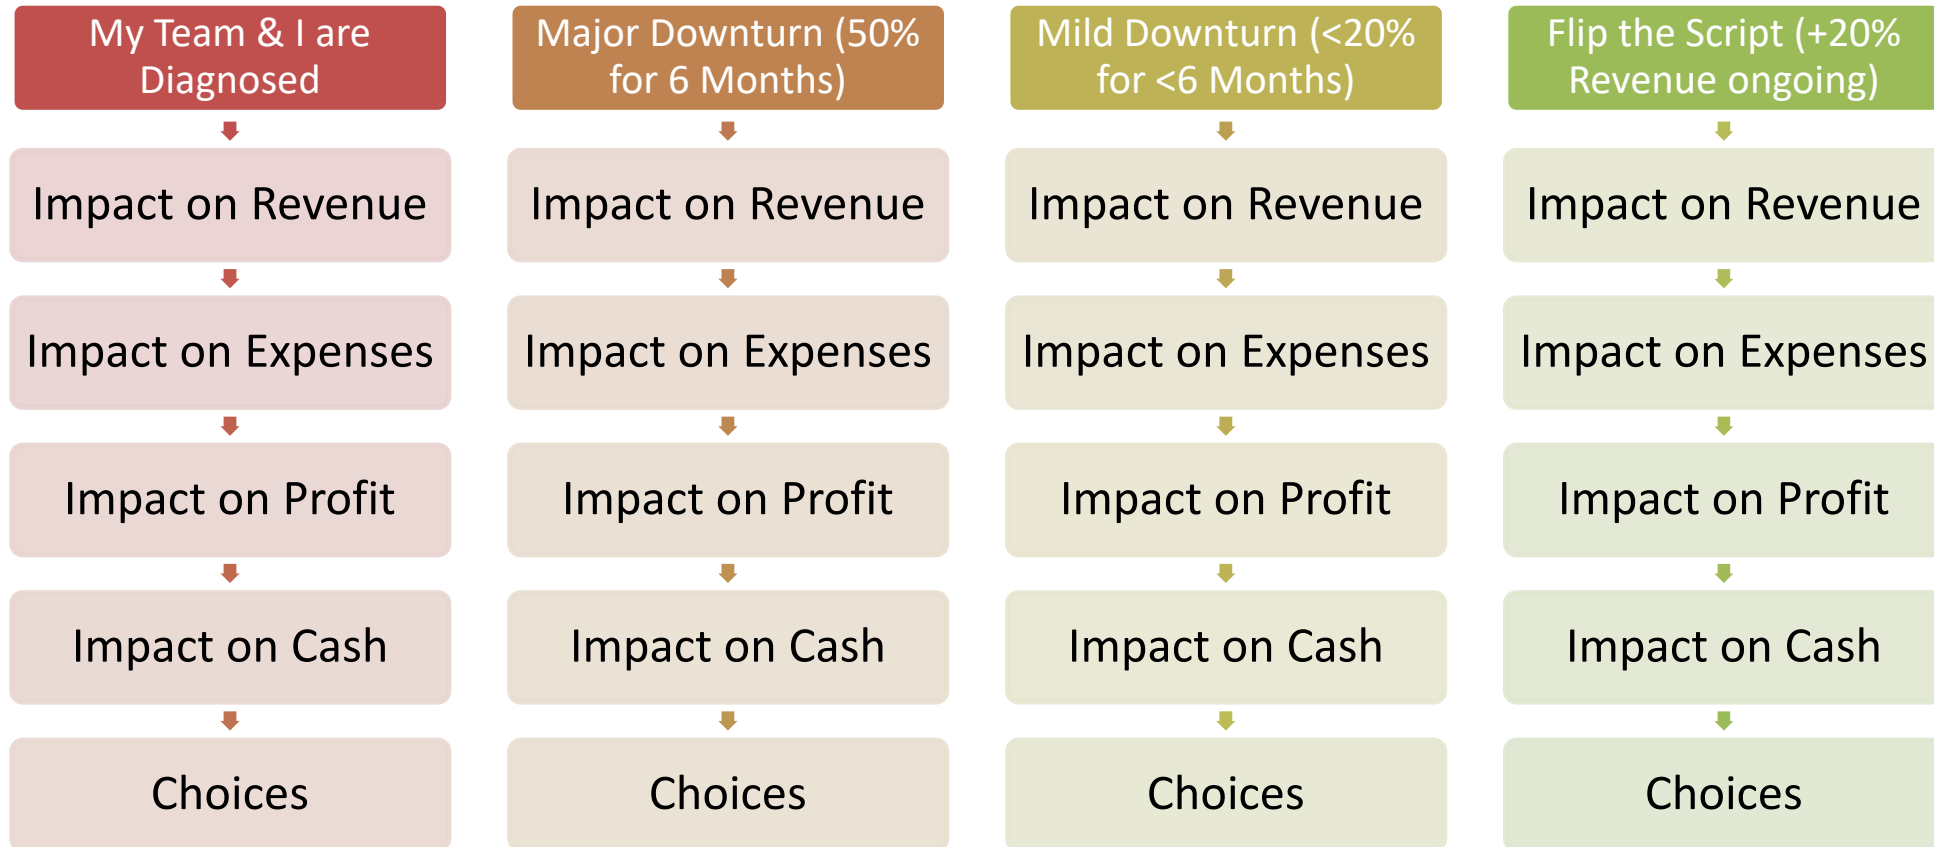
My Team & I are Diagnosed

Impact on Revenue

Impact on Expenses

Impact on Profit

Impact on Cash

Choices

Major Downturn (50% for 6 Months)

Impact on Revenue

Impact on Expenses

Impact on Profit

Impact on Cash

Choices

Mild Downturn (<20% for <6 Months)

Impact on Revenue

Impact on Expenses

Impact on Profit

Impact on Cash

Choices

Flip the Script (+20% Revenue ongoing)

Impact on Revenue

Impact on Expenses

Impact on Profit

Impact on Cash

Choices